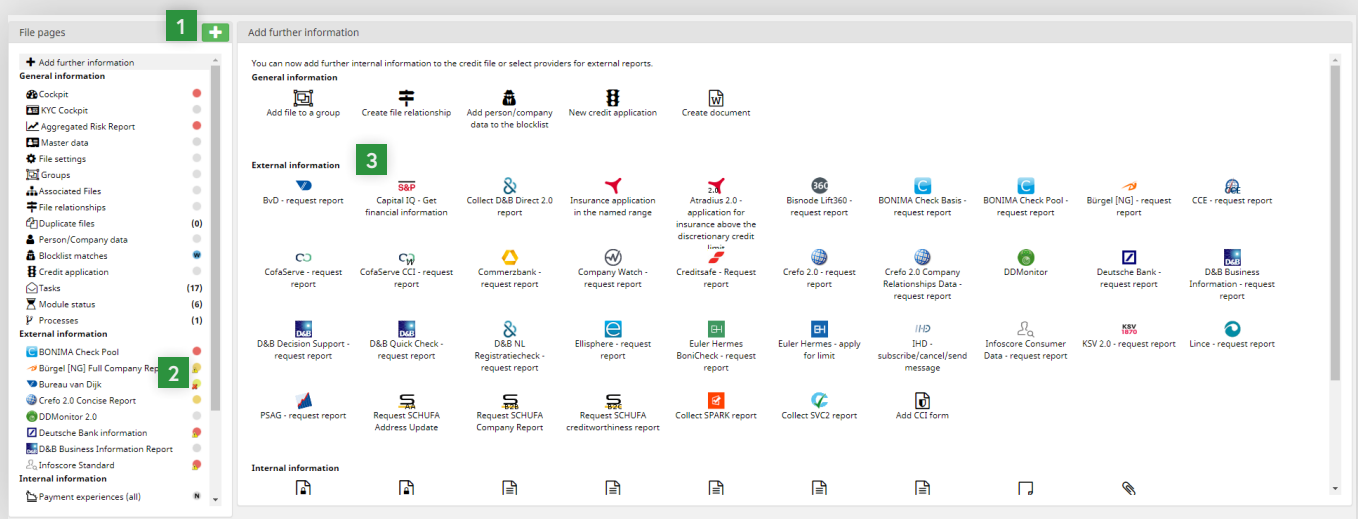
File pages

1

Add further information

Add further information
General information
Cockpit
KYC Cockpit
Aggregated Risk Report
Master data
File settings
Groups
Associated Files
File relationships
Duplicate files (0)
Person/Company data
Blocklist matches W
Credit application
Tasks (17)
Module status (6)
Processes (1)
External information
BONIMA Check Pool
Bürgel [NG] Full Company Rep
Bureau van Dijk
Crefo 2.0 Concise Report
DDMonitor 2.0
Deutsche Bank information
D&B Business Information Report
Infoscore Standard
Internal information
Payment experiences (all) N

2

You can now add further internal information to the credit file or select providers for external reports.

General information

Add file to a group
Create file relationship
Add person/company data to the blocklist
New credit application
Create document

External information

3

BvD - request report
Capital IQ - Get financial information
Collect D&B Direct 2.0 report
Insurance application in the named range
Atradius 2.0 - application for insurance above the discretionary credit limit
Bisnode Lift360 - request report
BONIMA Check Basis - request report
BONIMA Check Pool - request report
Bürgel [NG] - request report
CCE - request report
CofaServe - request report
CofaServe CCI - request report
Commerzbank - request report
Company Watch - request report
Creditsafe - Request report
Crefo 2.0 - request report
Crefo 2.0 Company Relationships Data - request report
DDMonitor
Deutsche Bank - request report
D&B Business Information - request report
D&B Decision Support - request report
D&B Quick Check - request report
D&B NL Registratiecheck - request report
Ellisphere - request report
Euler Hermes BoniCheck - request report
Euler Hermes - apply for limit
IHD - subscribe/cancel/send message
Infoscore Consumer Data - request report
KSV 2.0 - request report
Lince - request report
PSAG - request report
Request SCHUFA Address Update
Request SCHUFA Company Report
Request SCHUFA creditworthiness report
Collect SPARK report
Collect SVC2 report
Add CCI form

Internal information